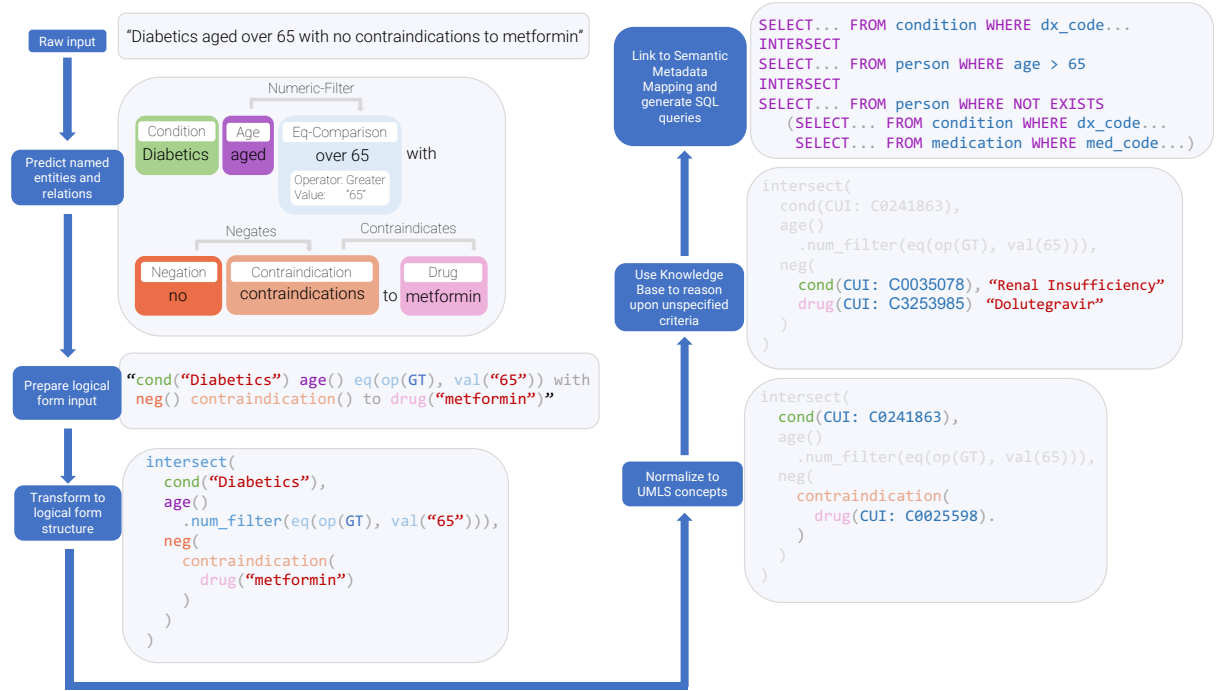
Raw input

"Diabetics aged over 65 with no contraindications to metformin"

Predict named entities and relations

Numeric-Filter

Condition
Diabetics

Age
aged

Eq-Comparison
over 65

Operator: Greater
Value: "65"

with

Negates

Contraindicates

Negation
no

Contraindication
contraindications

to

Drug
metformin

Prepare logical form input

"cond("Diabetics") age() eq(op(GT), val("65")) with neg() contraindication() to drug("metformin")"

Transform to logical form structure

intersect(
cond("Diabetics"),
age()
.num_filter(eq(op(GT), val("65"))),
neg(
contraindication(
drug("metformin")
)
)
)

Normalize to UMLS concepts

intersect(
cond(CUI: C0241863),
age()
.num_filter(eq(op(GT), val(65))),
neg(
contraindication(
drug(CUI: C0025598).
)
)
)

Use Knowledge Base to reason upon unspecified criteria

intersect(
cond(CUI: C0241863),
age()
.num_filter(eq(op(GT), val(65))),
neg(
cond(CUI: C0035078), "Renal Insufficiency"
drug(CUI: C3253985) "Dolutegravir"
)
)

Link to Semantic Metadata Mapping and generate SQL queries

SELECT... FROM condition WHERE dx_code...
INTERSECT
SELECT... FROM person WHERE age > 65
INTERSECT
SELECT... FROM person WHERE NOT EXISTS
(SELECT... FROM condition WHERE dx_code...
SELECT... FROM medication WHERE med_code...)